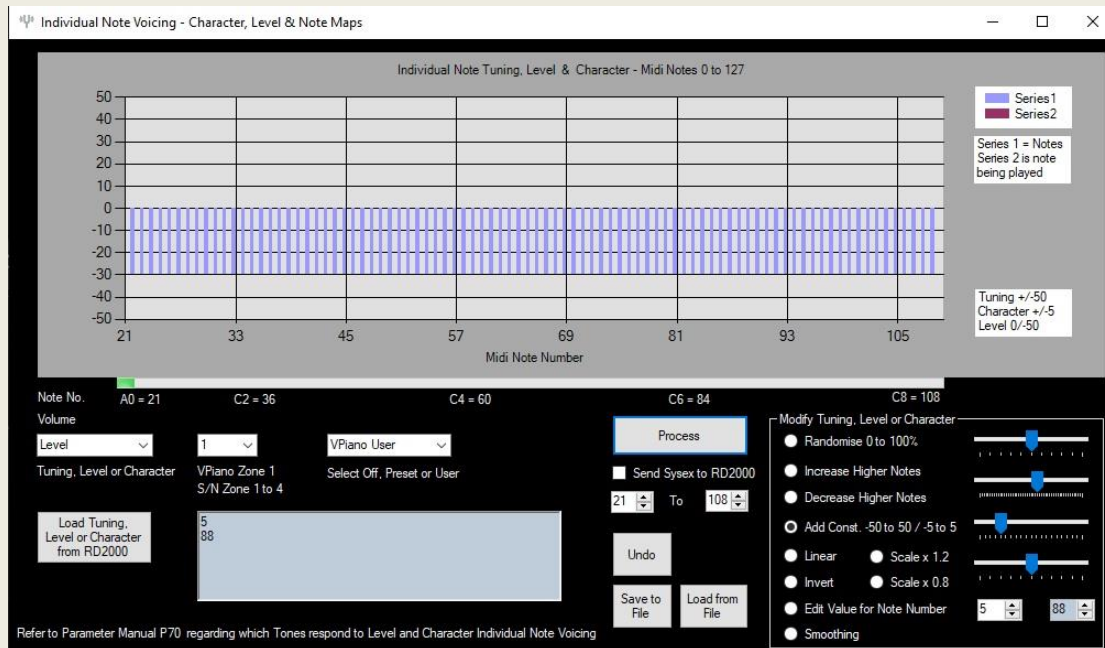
Individual Note Voicing - Character, Level & Note Maps

Individual Note Tuning, Level & Character - Midi Notes 0 to 127

50
40
30
20
10
0
-10
-20
-30
-40
-50

21 33 45 57 69 81 93 105

Midi Note Number

Series1
Series2

Series 1 = Notes
Series 2 is note being played

Tuning +/-50
Character +/-5
Level 0/-50

Note No.
A0 = 21 C2 = 36 C4 = 60 C6 = 84 C8 = 108

Volume

Level
1
VPiano User

Tuning, Level or Character
VPiano Zone 1
S/N Zone 1 to 4
Select Off, Preset or User

Load Tuning, Level or Character from RD2000

5
88

Process

Send Sysex to RD2000

21 To 108

Undo

Save to File

Load from File

Modify Tuning, Level or Character
Randomise 0 to 100%
Increase Higher Notes
Decrease Higher Notes
Add Const. -50 to 50 / -5 to 5
Linear
Scale x 1.2
Invert
Scale x 0.8
Edit Value for Note Number
5
88
Smoothing

Refer to Parameter Manual P70 regarding which Tones respond to Level and Character Individual Note Voicing